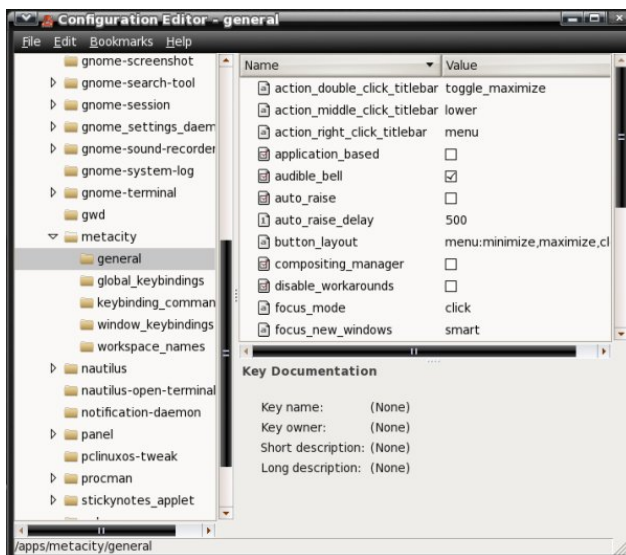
Configuration Editor - general

File Edit Bookmarks Help

gnome-screenshot
gnome-search-tool
gnome-session
gnome_settings_daem
gnome-sound-recorder
gnome-system-log
gnome-terminal
gwd
metacity
general
global_keybindings
keybinding_comman
window_keybindings
workspace_names
nautilus
nautilus-open-terminal
notification-daemon
panel
pclinuxos-tweak
procman
stickynotes_applet

| Name | Value |
|---|---|
| action_double_click_titlebar | toggle_maximize |
| action_middle_click_titlebar | lower |
| action_right_click_titlebar | menu |
| application_based | ☐ |
| audible_bell | ☑ |
| auto_raise | ☐ |
| auto_raise_delay | 500 |
| button_layout | menu:minimize,maximize,cl |
| compositing_manager | ☐ |
| disable_workarounds | ☐ |
| focus_mode | click |
| focus_new_windows | smart |

Key Documentation

Key name: (None)
Key owner: (None)
Short description: (None)
Long description: (None)

/apps/metacity/general